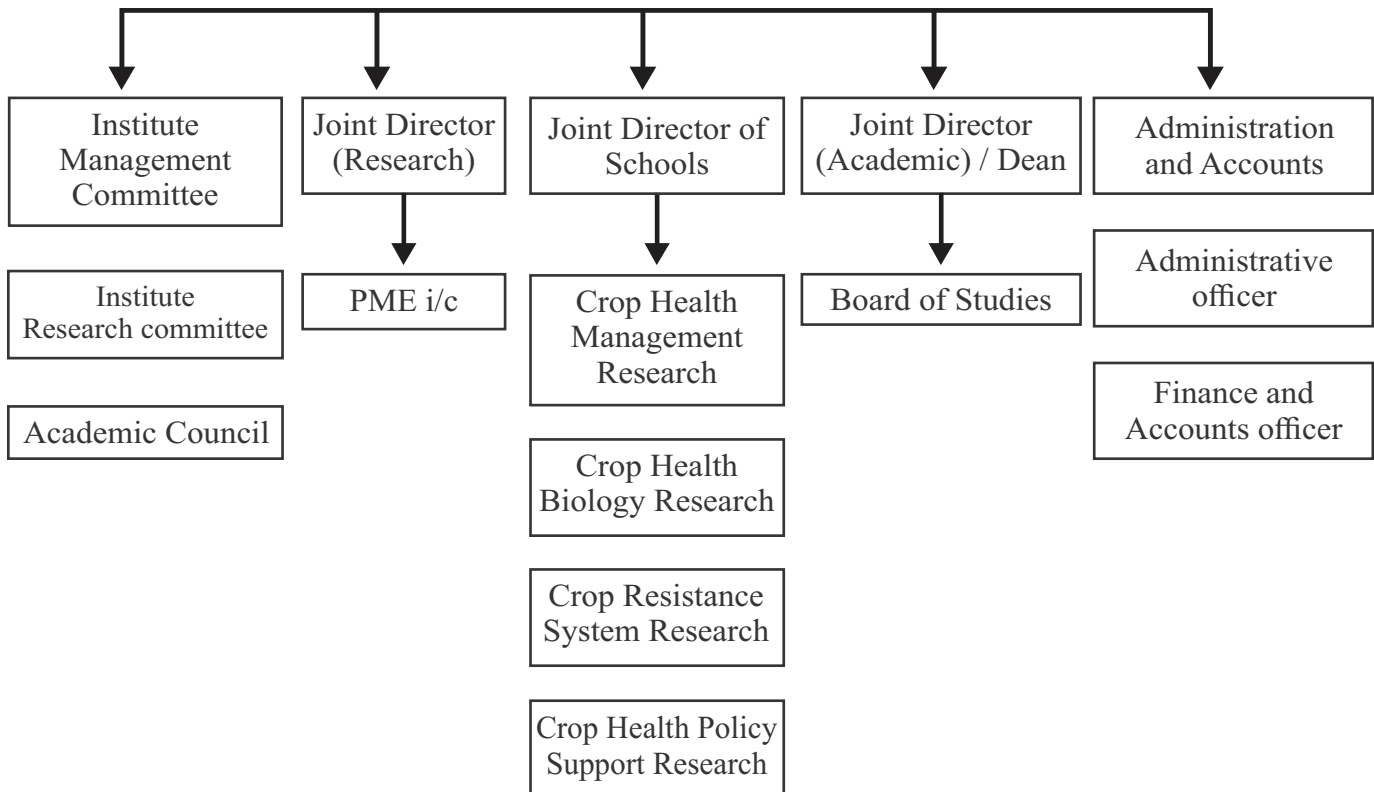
Institute Management Committee

Institute Research committee

Academic Council

Joint Director (Research)

PME i/c

Joint Director of Schools

Crop Health Management Research

Crop Health Biology Research

Crop Resistance System Research

Crop Health Policy Support Research

Joint Director (Academic) / Dean

Board of Studies

Administration and Accounts

Administrative officer

Finance and Accounts officer